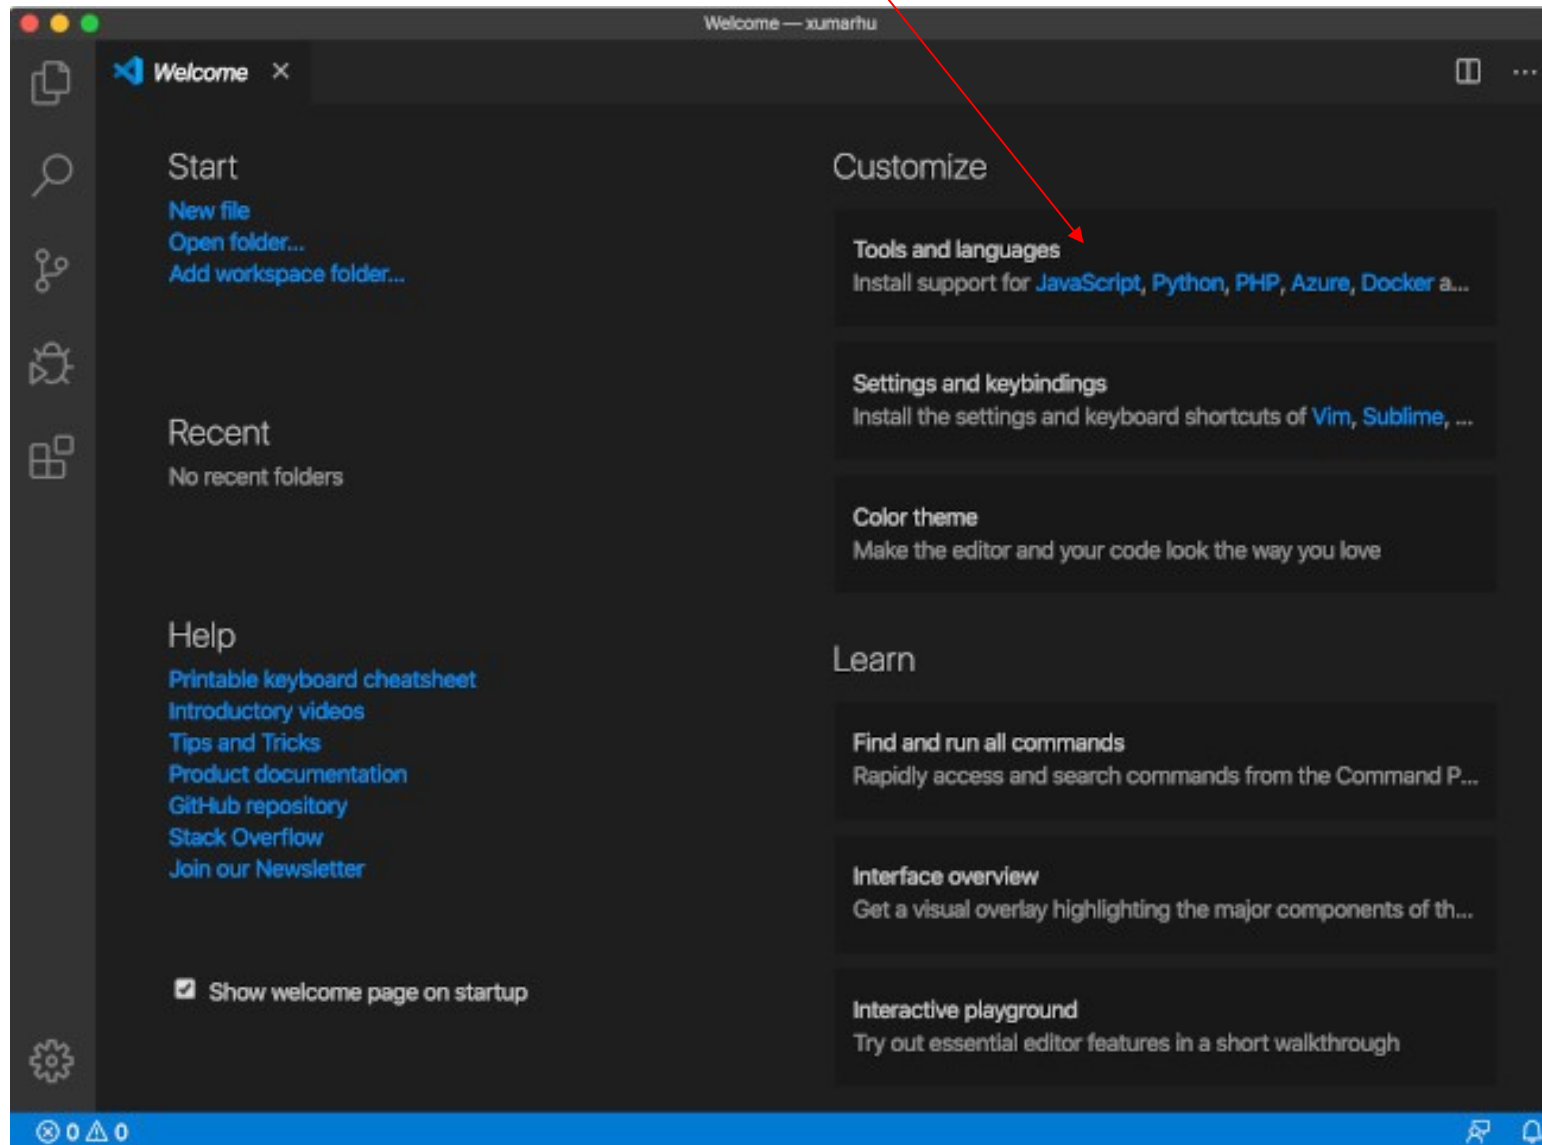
Welcome — xumarhu

Welcome ×

Start
New file
Open folder...
Add workspace folder...

Recent
No recent folders

Help
Printable keyboard cheatsheet
Introductory videos
Tips and Tricks
Product documentation
GitHub repository
Stack Overflow
Join our Newsletter

Show welcome page on startup

Customize

Tools and languages
Install support for JavaScript, Python, PHP, Azure, Docker a...

Settings and keybindings
Install the settings and keyboard shortcuts of Vim, Sublime, ...

Color theme
Make the editor and your code look the way you love

Learn

Find and run all commands
Rapidly access and search commands from the Command P...

Interface overview
Get a visual overlay highlighting the major components of th...

Interactive playground
Try out essential editor features in a short walkthrough

⊗ 0 ⚠ 0